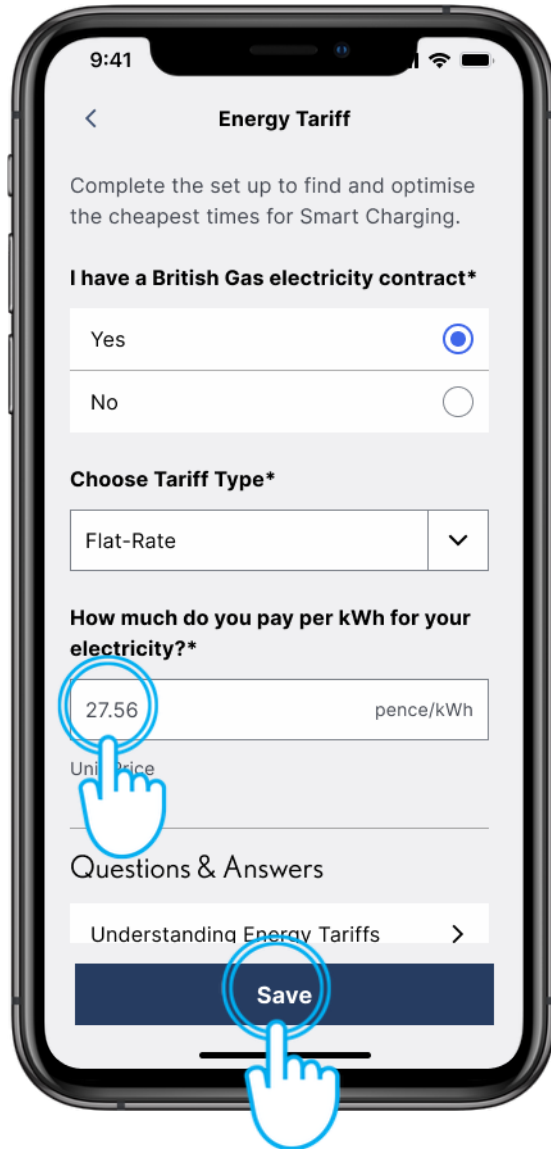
9:41

Energy Tariff

Complete the set up to find and optimise the cheapest times for Smart Charging.

I have a British Gas electricity contract*

Yes

No

Choose Tariff Type*

Flat-Rate

How much do you pay per kWh for your electricity?*

27.56 pence/kWh

Uni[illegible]Price

Questions & Answers

Understanding Energy Tariffs

Save